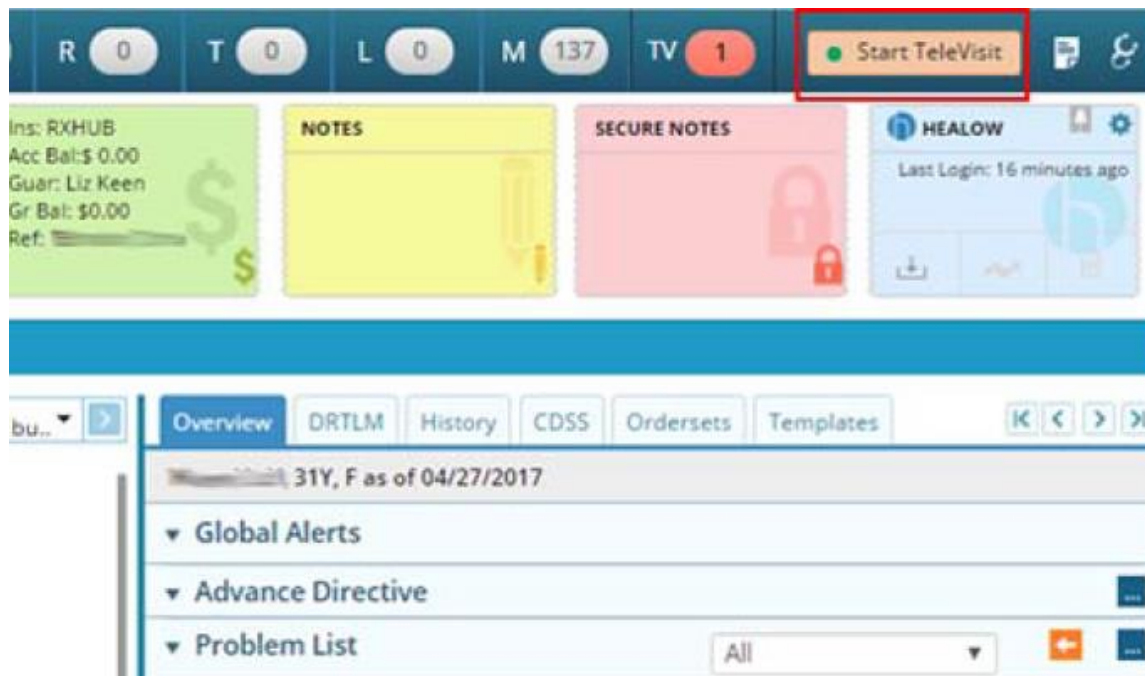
R 0 T 0 L 0 M 137 TV 1 Start TeleVisit

Ins: RXHUB
Acc Bal:$ 0.00
Guar: Liz Keen
Gr Bal: $0.00
Ref: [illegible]

NOTES

SECURE NOTES

HEALOW
Last Login: 16 minutes ago

bu..

Overview DRTLM History CDSS Ordersets Templates

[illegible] 31Y, F as of 04/27/2017

Global Alerts

Advance Directive

Problem List All